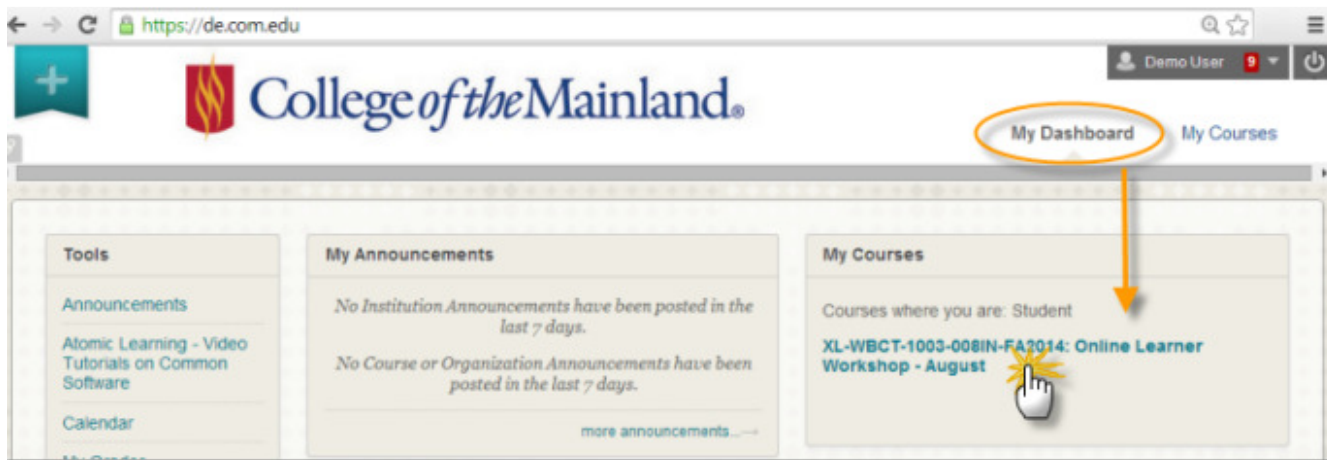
https://de.com.edu

Demo User 9

College of the Mainland

My Dashboard My Courses

Tools

Announcements

Atomic Learning - Video Tutorials on Common Software

Calendar

My Announcements

No Institution Announcements have been posted in the last 7 days.

No Course or Organization Announcements have been posted in the last 7 days.

more announcements...

My Courses

Courses where you are: Student

XL-WBCT-1003-008IN-FA2014: Online Learner Workshop - August